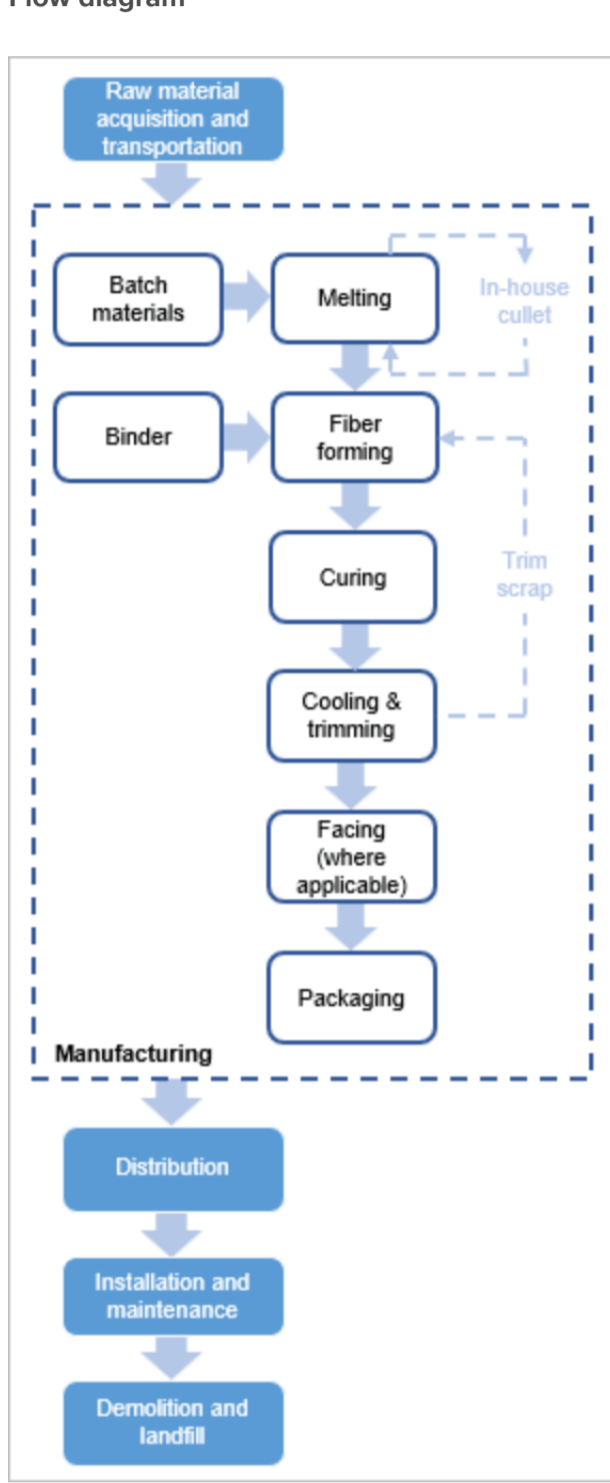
Flow diagram

Raw material acquisition and transportation

Batch materials

Melting

In-house cullet

Binder

Fiber forming

Curing

Trim scrap

Cooling & trimming

Facing (where applicable)

Packaging

Manufacturing

Distribution

Installation and maintenance

Demolition and landfill